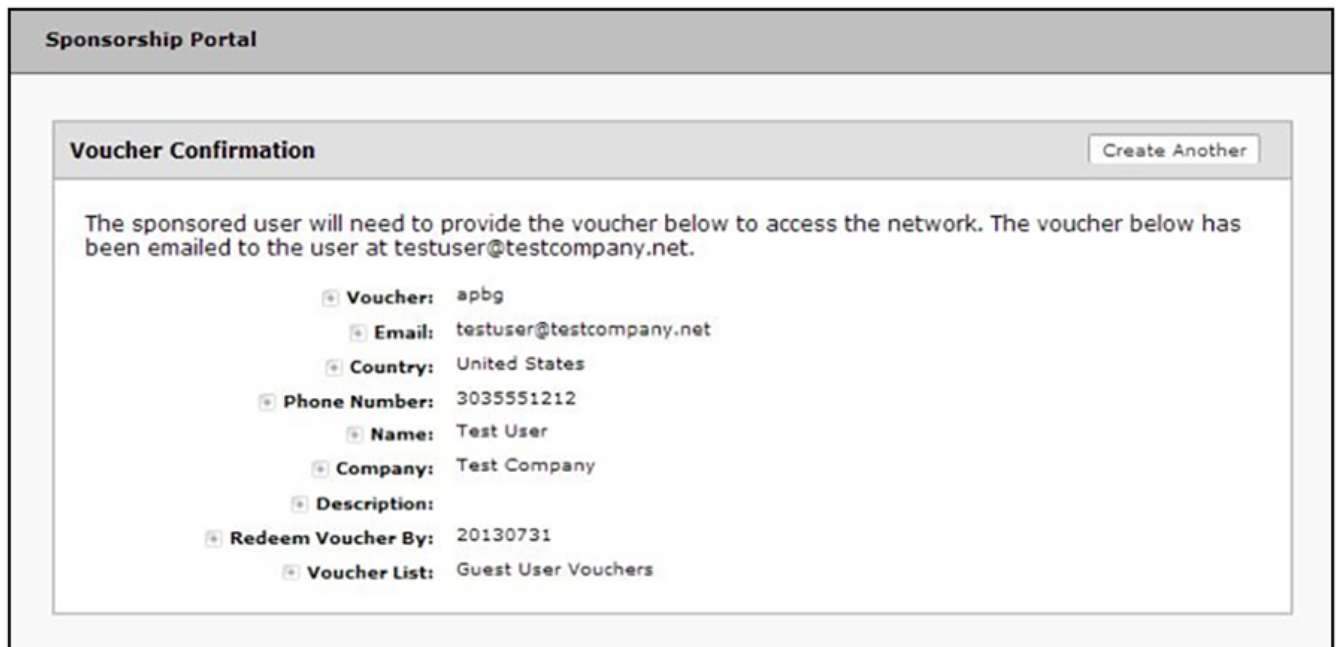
Sponsorship Portal

Voucher Confirmation

Create Another

The sponsored user will need to provide the voucher below to access the network. The voucher below has been emailed to the user at testuser@testcompany.net.

Voucher: apbg
Email: testuser@testcompany.net
Country: United States
Phone Number: 3035551212
Name: Test User
Company: Test Company
Description:
Redeem Voucher By: 20130731
Voucher List: Guest User Vouchers